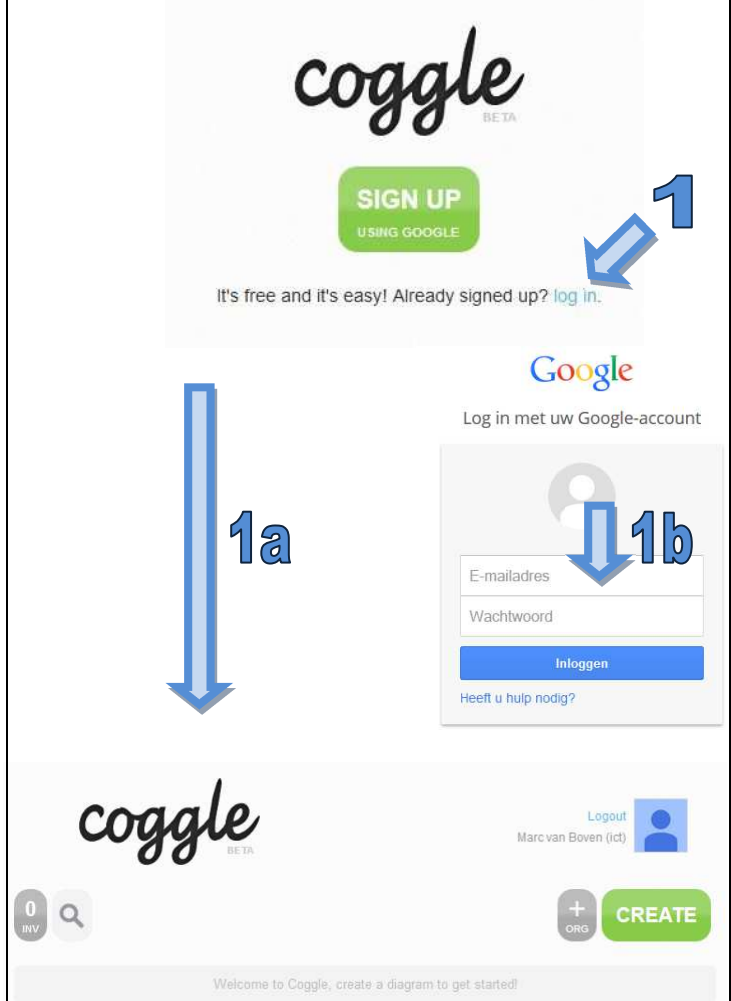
coggle
BETA

SIGN UP
USING GOOGLE

1

It's free and it's easy! Already signed up? log in.

Google

Log in met uw Google-account

1a

1b

E-mailadres

Wachtwoord

Inloggen

Heeft u hulp nodig?

coggle
BETA

Logout
Marc van Boven (ict)

0
INV

+
ORG

CREATE

Welcome to Coggle, create a diagram to get started!